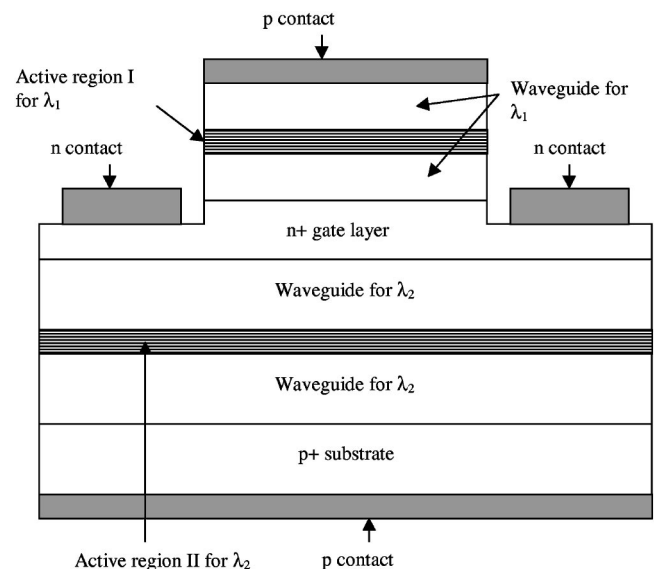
p contact

Active region I for $\lambda_1$

Waveguide for $\lambda_1$

n contact

n contact

n+ gate layer

Waveguide for $\lambda_2$

Waveguide for $\lambda_2$

p+ substrate

Active region II for $\lambda_2$

p contact